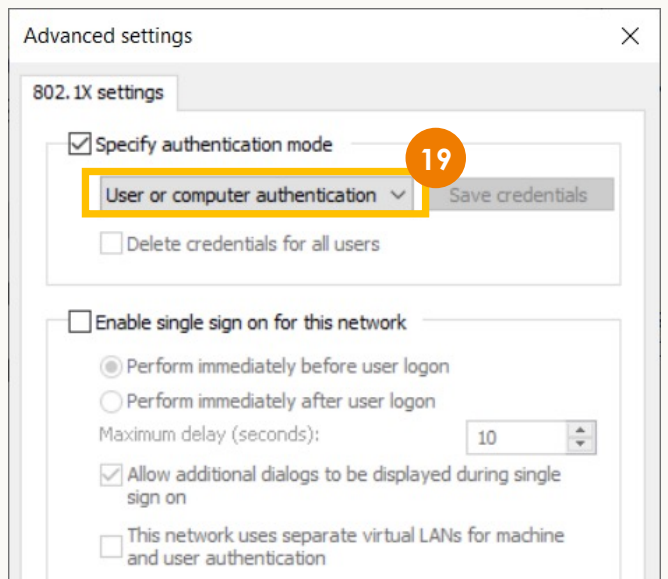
Advanced settings

802.1X settings

Specify authentication mode

19

User or computer authentication

Save credentials

Delete credentials for all users

Enable single sign on for this network

Perform immediately before user logon

Perform immediately after user logon

Maximum delay (seconds):

10

Allow additional dialogs to be displayed during single sign on

This network uses separate virtual LANs for machine and user authentication